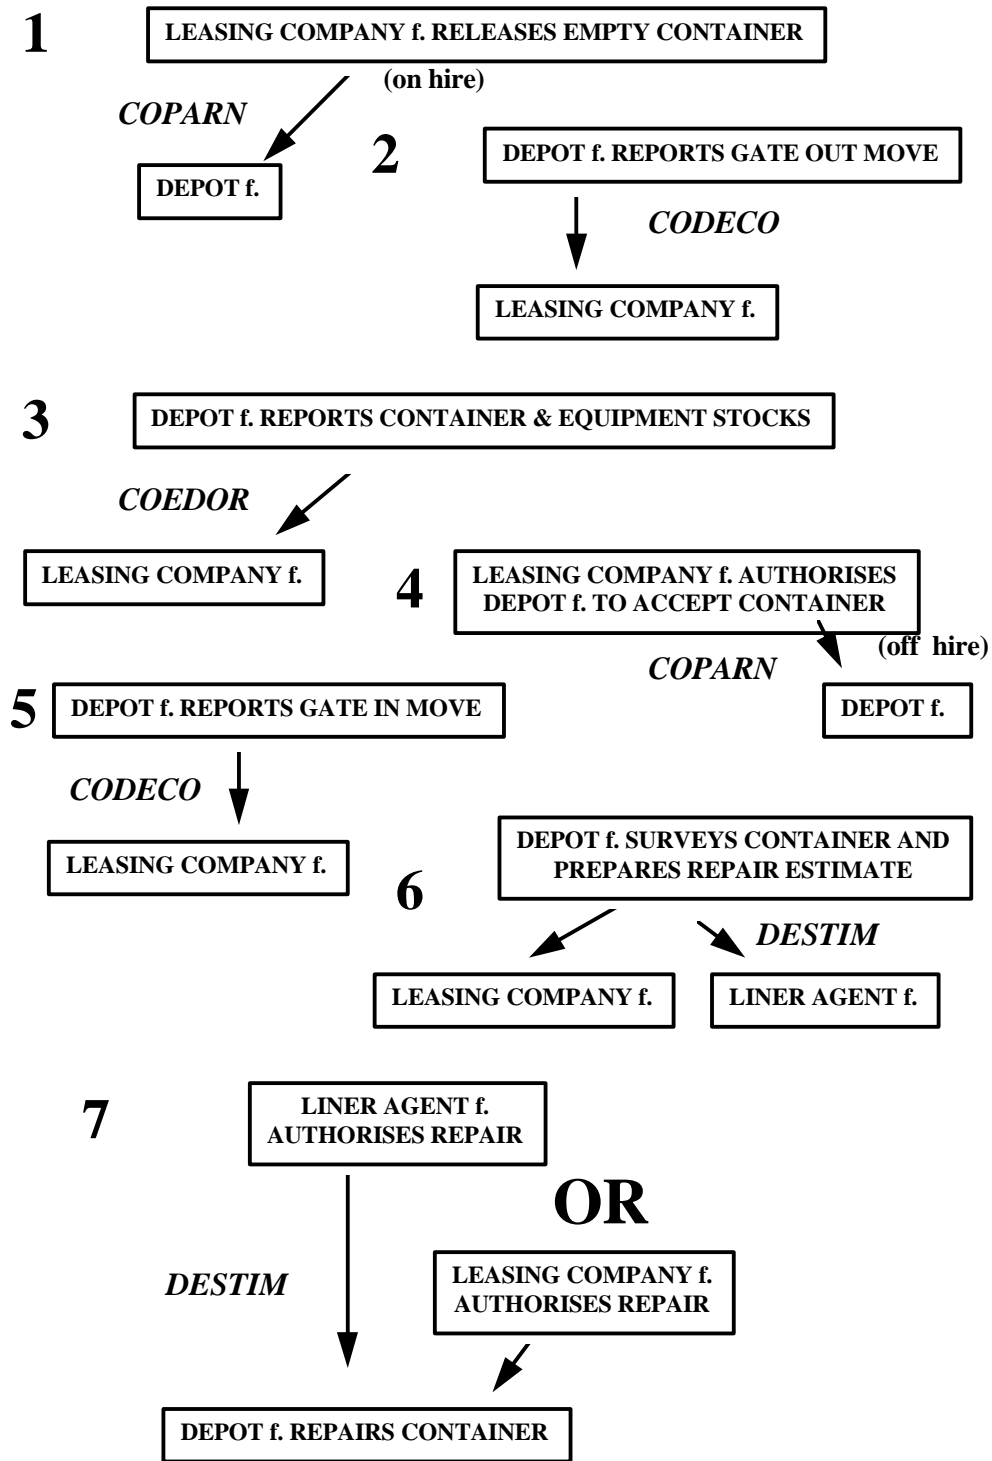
1

LEASING COMPANY f. RELEASES EMPTY CONTAINER

(on hire)

COPARN

DEPOT f.

2

DEPOT f. REPORTS GATE OUT MOVE

CODECO

LEASING COMPANY f.

3

DEPOT f. REPORTS CONTAINER & EQUIPMENT STOCKS

COEDOR

LEASING COMPANY f.

4

LEASING COMPANY f. AUTHORISES DEPOT f. TO ACCEPT CONTAINER

(off hire)

COPARN

DEPOT f.

5

DEPOT f. REPORTS GATE IN MOVE

CODECO

LEASING COMPANY f.

6

DEPOT f. SURVEYS CONTAINER AND PREPARES REPAIR ESTIMATE

DESTIM

LEASING COMPANY f.

LINER AGENT f.

7

LINER AGENT f. AUTHORISES REPAIR

OR

DESTIM

LEASING COMPANY f. AUTHORISES REPAIR

DEPOT f. REPAIRS CONTAINER